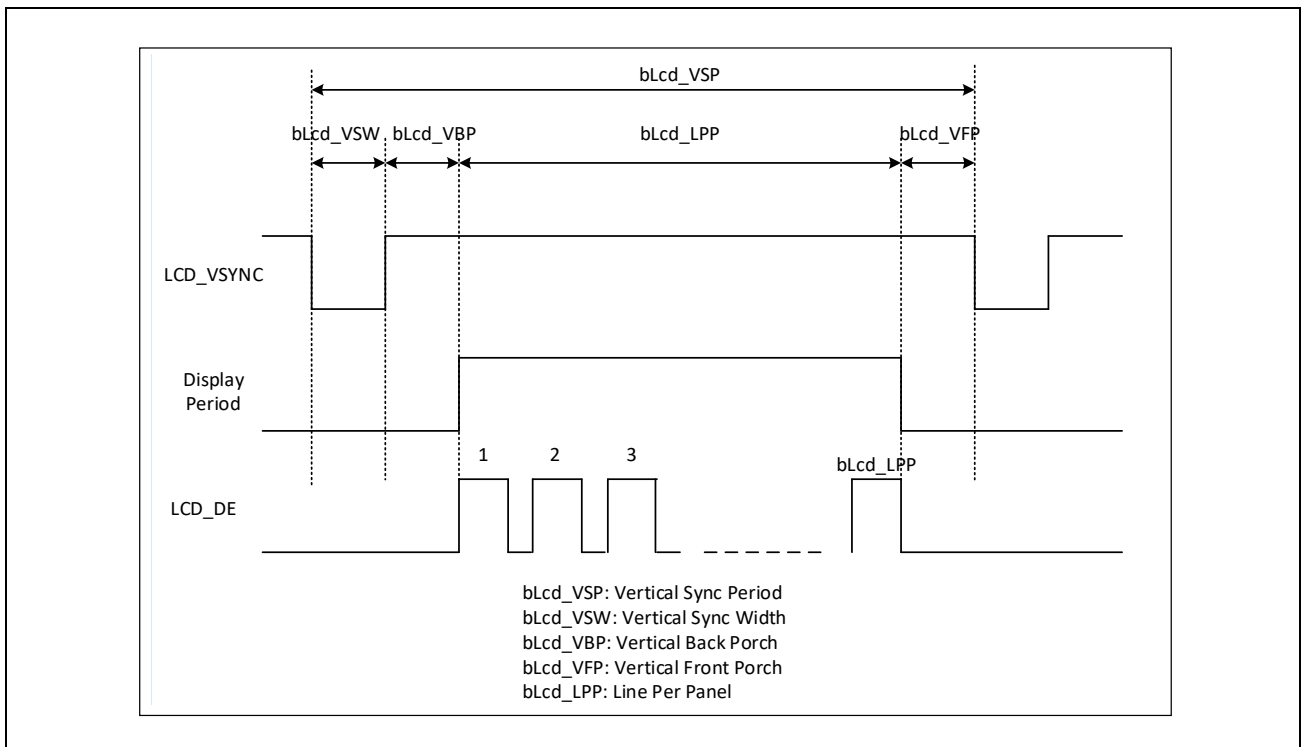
bLcd_VSP

bLcd_VSW bLcd_VBP bLcd_LPP bLcd_VFP

LCD_VSYNC

Display Period

1 2 3 bLcd_LPP

LCD_DE

bLcd_VSP: Vertical Sync Period
bLcd_VSW: Vertical Sync Width
bLcd_VBP: Vertical Back Porch
bLcd_VFP: Vertical Front Porch
bLcd_LPP: Line Per Panel